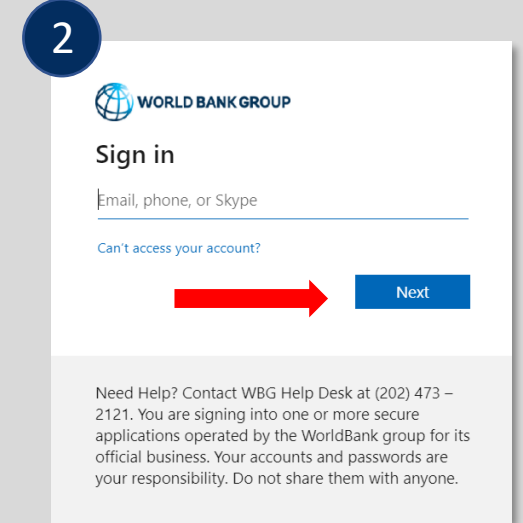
2

WORLD BANK GROUP

Sign in

Email, phone, or Skype

Can't access your account?

Next

Need Help? Contact WBG Help Desk at (202) 473 – 2121. You are signing into one or more secure applications operated by the WorldBank group for its official business. Your accounts and passwords are your responsibility. Do not share them with anyone.